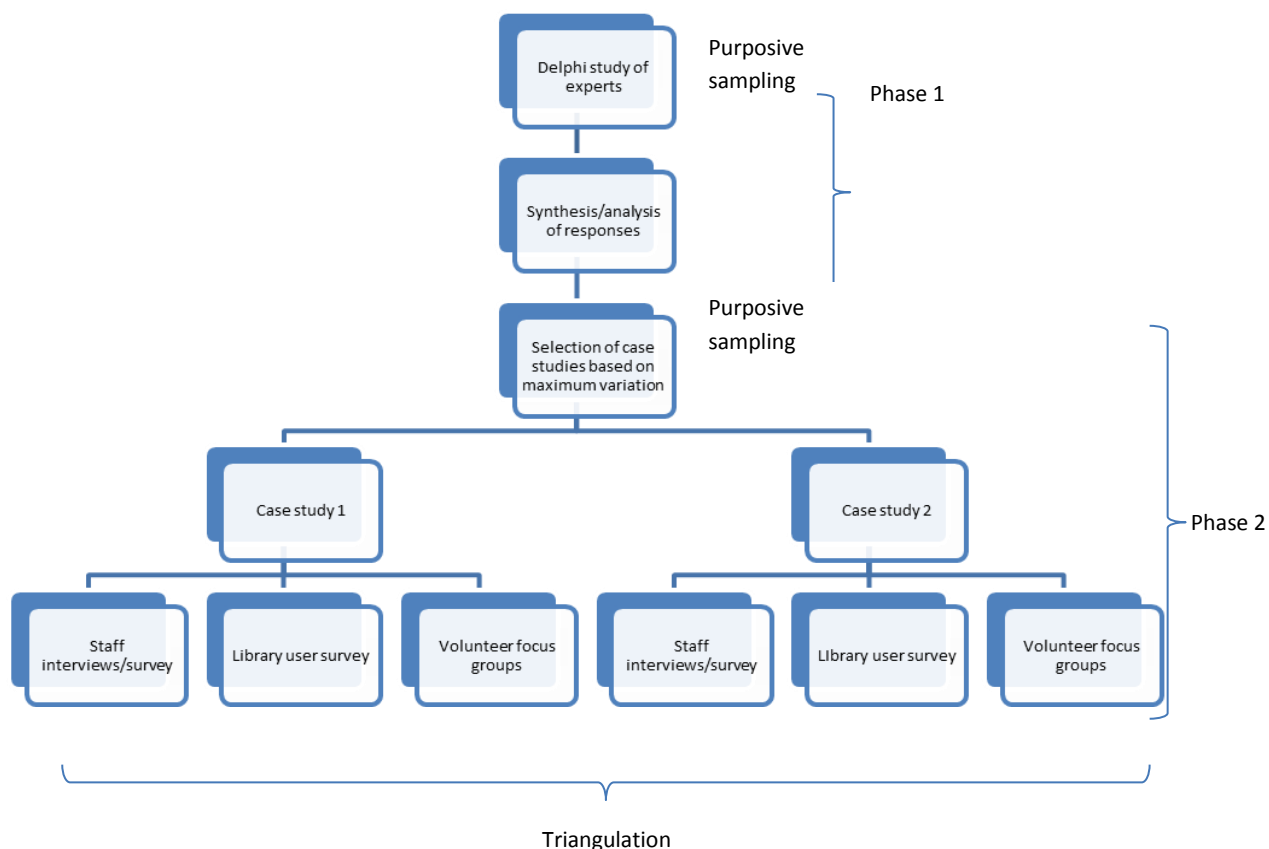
Delphi study of experts

Purposive sampling

Phase 1

Synthesis/analysis of responses

Purposive sampling

Selection of case studies based on maximum variation

Case study 1

Case study 2

Phase 2

Staff interviews/survey

Library user survey

Volunteer focus groups

Staff interviews/survey

Library user survey

Volunteer focus groups

Triangulation